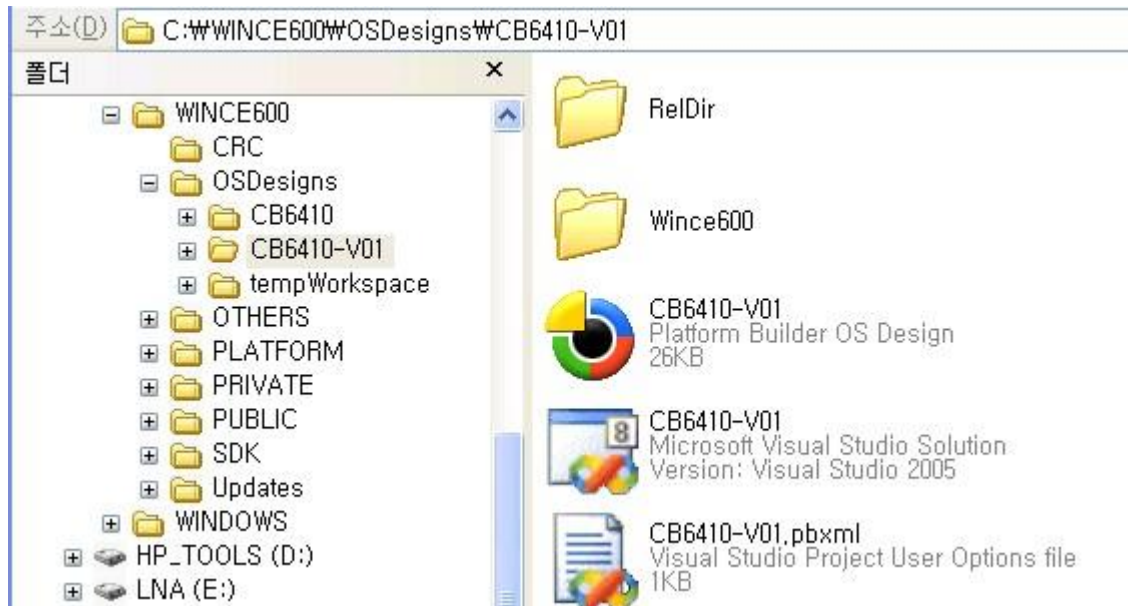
주소(D) C:₩WINCE600₩OSDesigns₩CB6410-V01

폴더 ×

WINCE600
CRC
OSDesigns
CB6410
CB6410-V01
tempWorkspace
OTHERS
PLATFORM
PRIVATE
PUBLIC
SDK
Updates
WINDOWS
HP_TOOLS (D:)
LNA (E:)

RelDir

Wince600

CB6410-V01
Platform Builder OS Design
26KB

CB6410-V01
Microsoft Visual Studio Solution
Version: Visual Studio 2005

CB6410-V01.pbxml
Visual Studio Project User Options file
1KB